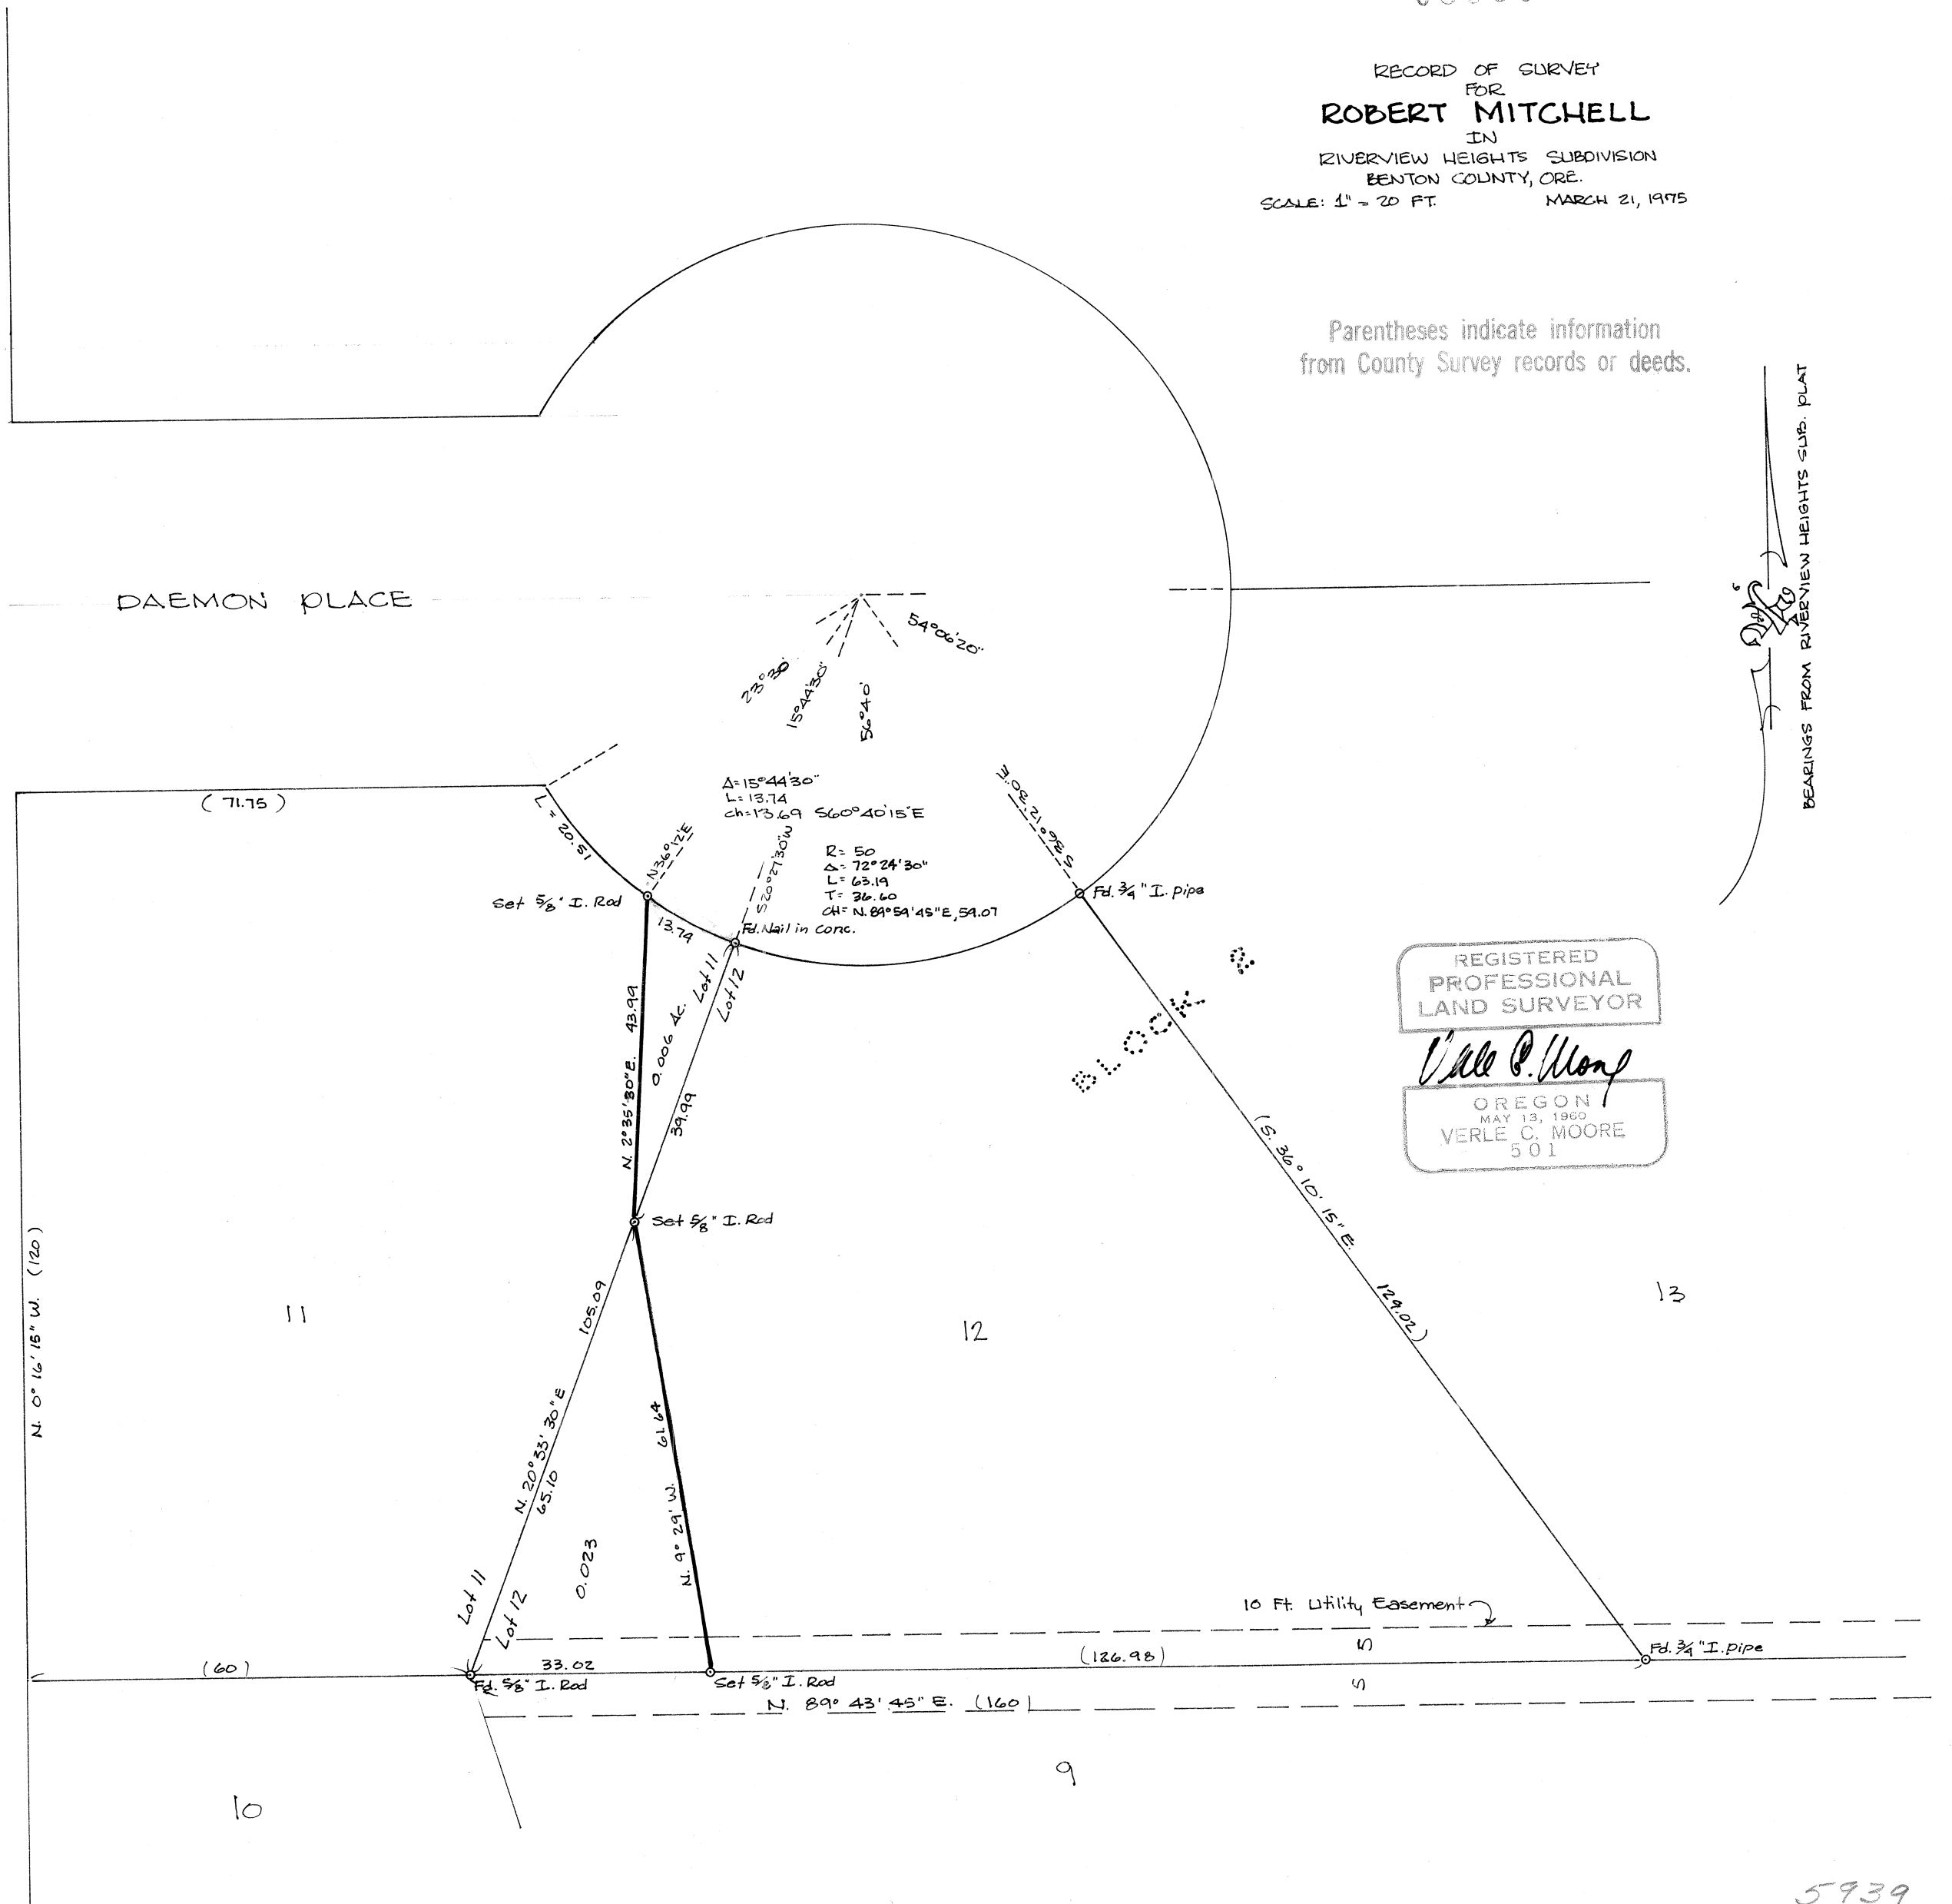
RECORD OF SURVEY
FOR
ROBERT MITCHELL
IN
RIVERVIEW HEIGHTS SUBDIVISION
BENTON COUNTY, ORE.
SCALE: 1" = 20 FT.
MARCH 21, 1975

Parentheses indicate information from County Survey records or deeds.

BEARINGS FROM RIVERVIEW HEIGHTS SUB. PLAT

DAEMON PLACE

54°06'20"
23°30'
15°44'30"
56°40'

Δ=15°44'30"
L=13.74
ch=13.69 S60°40'15"E

R=50
Δ=72°24'30"
L=63.19
T=36.60
CH=N.89°59'45"E, 59.07

(71.75)
L=20.51
N36°12'E
S20°27'30"W
S36°12'10"E
Set 5/8" I. Rod
13.74
Fd. Nail in Conc.
Fd. 3/4" I. pipe

N. 2°35'30"E. 43.99
0.006 Ac. Lot 11
Lot 12
39.99
BLOCK 8
Set 5/8" I. Rod

(S. 36° 10' 15" E. 129.02)

N. 0° 16' 15" W. (120)

11
12
13

105.09
N. 20° 33' 30" E
65.10
61.64
N. 9° 29' W.
0.023
Lot 11
Lot 12

10 Ft. Utility Easement

(60)
33.02
(126.98)
Fd. 5/8" I. Rod
Set 5/8" I. Rod
Fd. 3/4" I. pipe
N. 89° 43' 45" E. (160)

10
9

REGISTERED
PROFESSIONAL
LAND SURVEYOR
Verle C. Moore
OREGON
MAY 13, 1960
VERLE C. MOORE
501

5939